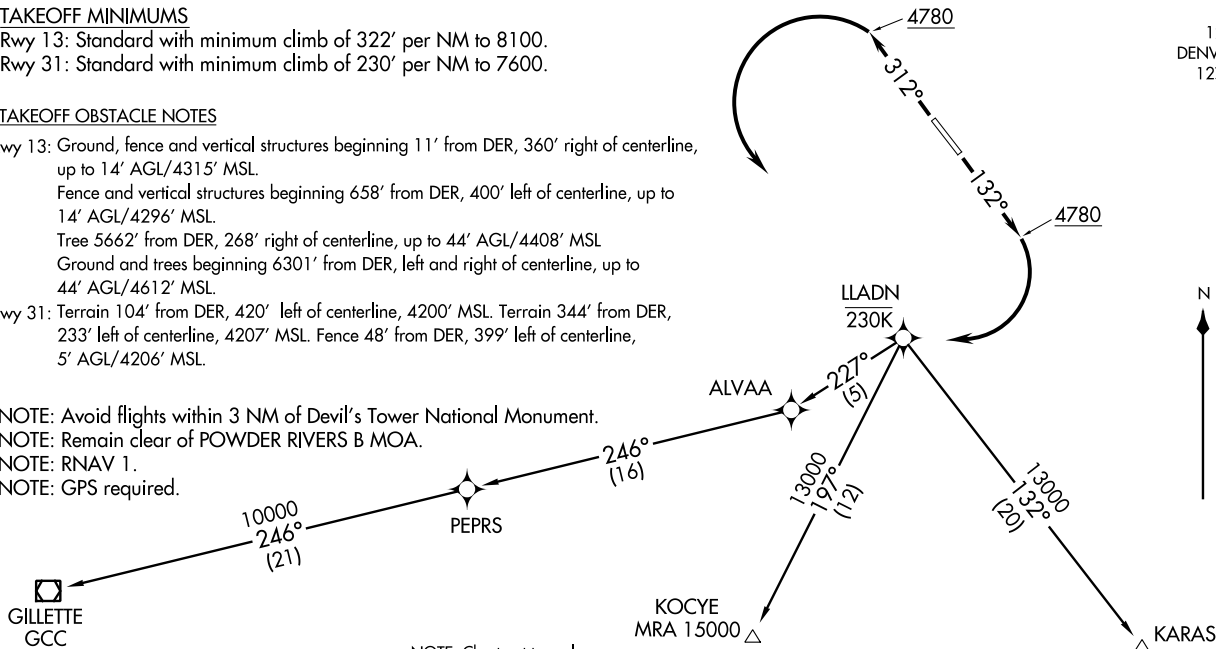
TAKEOFF MINIMUMS
Rwy 13: Standard with minimum climb of 322′ per NM to 8100.
Rwy 31: Standard with minimum climb of 230′ per NM to 7600.

TAKEOFF OBSTACLE NOTES
wy 13: Ground, fence and vertical structures beginning 11′ from DER, 360′ right of centerline, up to 14′ AGL/4315′ MSL.
Fence and vertical structures beginning 658′ from DER, 400′ left of centerline, up to 14′ AGL/4296′ MSL.
Tree 5662′ from DER, 268′ right of centerline, up to 44′ AGL/4408′ MSL
Ground and trees beginning 6301′ from DER, left and right of centerline, up to 44′ AGL/4612′ MSL.
wy 31: Terrain 104′ from DER, 420′ left of centerline, 4200′ MSL. Terrain 344′ from DER, 233′ left of centerline, 4207′ MSL. Fence 48′ from DER, 399′ left of centerline, 5′ AGL/4206′ MSL.

NOTE: Avoid flights within 3 NM of Devil's Tower National Monument.
NOTE: Remain clear of POWDER RIVERS B MOA.
NOTE: RNAV 1.
NOTE: GPS required.

4780
312°
132°
4780
1
DENV
12
N
LLADN
230K
227°
(5)
ALVAA
246°
(16)
PEPRS
10000
246°
(21)
GILLETTE
GCC
13000
197°
(12)
13000
132°
(20)
KOCYE
MRA 15000
KARAS
NOTE: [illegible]